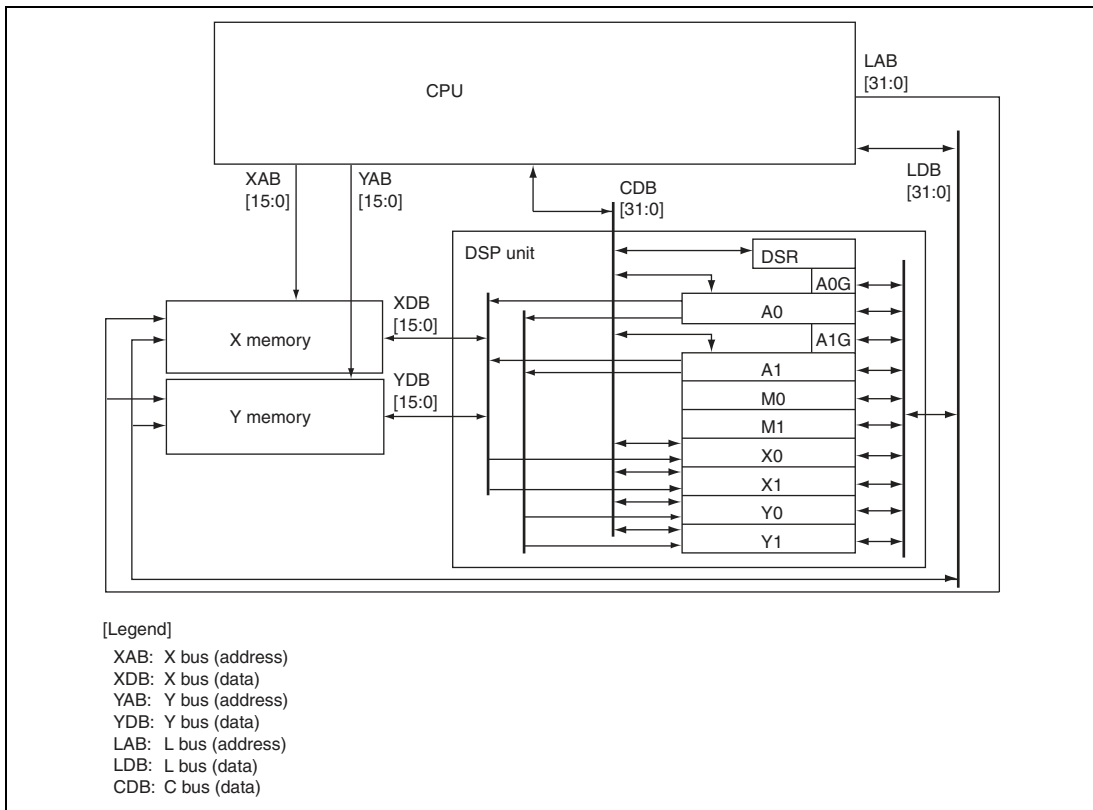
CPU

LAB
[31:0]

LDB
[31:0]

XAB
[15:0]

YAB
[15:0]

CDB
[31:0]

DSP unit

DSR

A0G

A0

A1G

A1

M0

M1

X0

X1

Y0

Y1

XDB
[15:0]

X memory

YDB
[15:0]

Y memory

[Legend]

XAB: X bus (address)
XDB: X bus (data)
YAB: Y bus (address)
YDB: Y bus (data)
LAB: L bus (address)
LDB: L bus (data)
CDB: C bus (data)